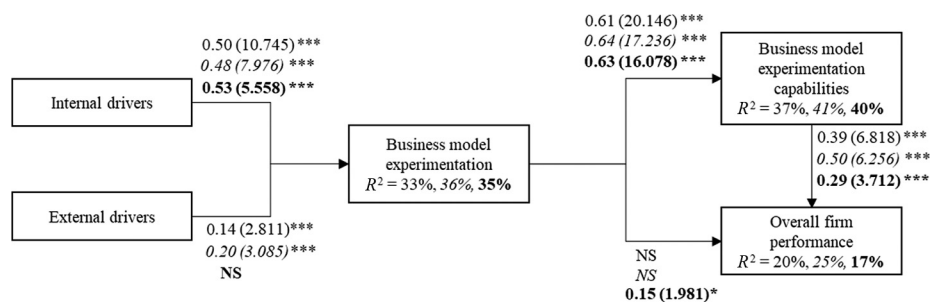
0.50 (10.745) ***
*0.48 (7.976)* ***
**0.53 (5.558)** ***

Internal drivers

External drivers

0.14 (2.811)***
*0.20 (3.085)****
**NS**

Business model experimentation
$R^2$ = 33%, *36%*, **35%**

0.61 (20.146) ***
*0.64 (17.236)* ***
**0.63 (16.078)** ***

Business model experimentation capabilities
$R^2$ = 37%, *41%*, **40%**

0.39 (6.818) ***
*0.50 (6.256)* ***
**0.29 (3.712)** ***

Overall firm performance
$R^2$ = 20%, *25%*, **17%**

NS
*NS*
**0.15 (1.981)***